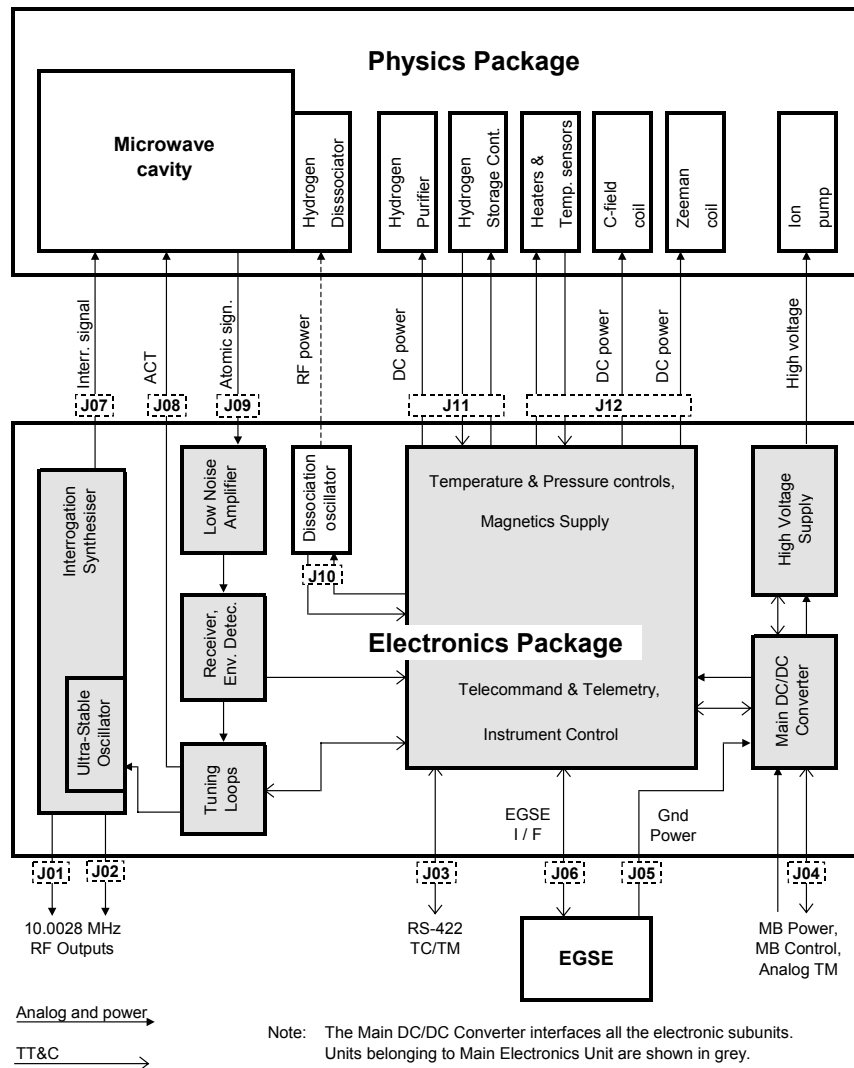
Physics Package

Microwave cavity

Hydrogen Disssociator

Hydrogen Purifier

Hydrogen Storage Cont.

Heaters & Temp. sensors

C-field coil

Zeeman coil

Ion pump

Interr. signal

ACT

Atomic sign.

RF power

DC power

DC power

DC power

High voltage

J07

J08

J09

J11

J12

Interrogation Synthesiser

Ultra-Stable Oscillator

Low Noise Amplifier

Dissociation oscillator

J10

Receiver, Env. Detec.

Tuning Loops

Temperature & Pressure controls,

Magnetics Supply

Electronics Package

Telecommand & Telemetry,

Instrument Control

High Voltage Supply

Main DC/DC Converter

EGSE I / F

Gnd Power

J01

J02

J03

J06

J05

J04

10.0028 MHz RF Outputs

RS-422 TC/TM

EGSE

MB Power, MB Control, Analog TM

Analog and power

TT&C

Note: The Main DC/DC Converter interfaces all the electronic subunits. Units belonging to Main Electronics Unit are shown in grey.